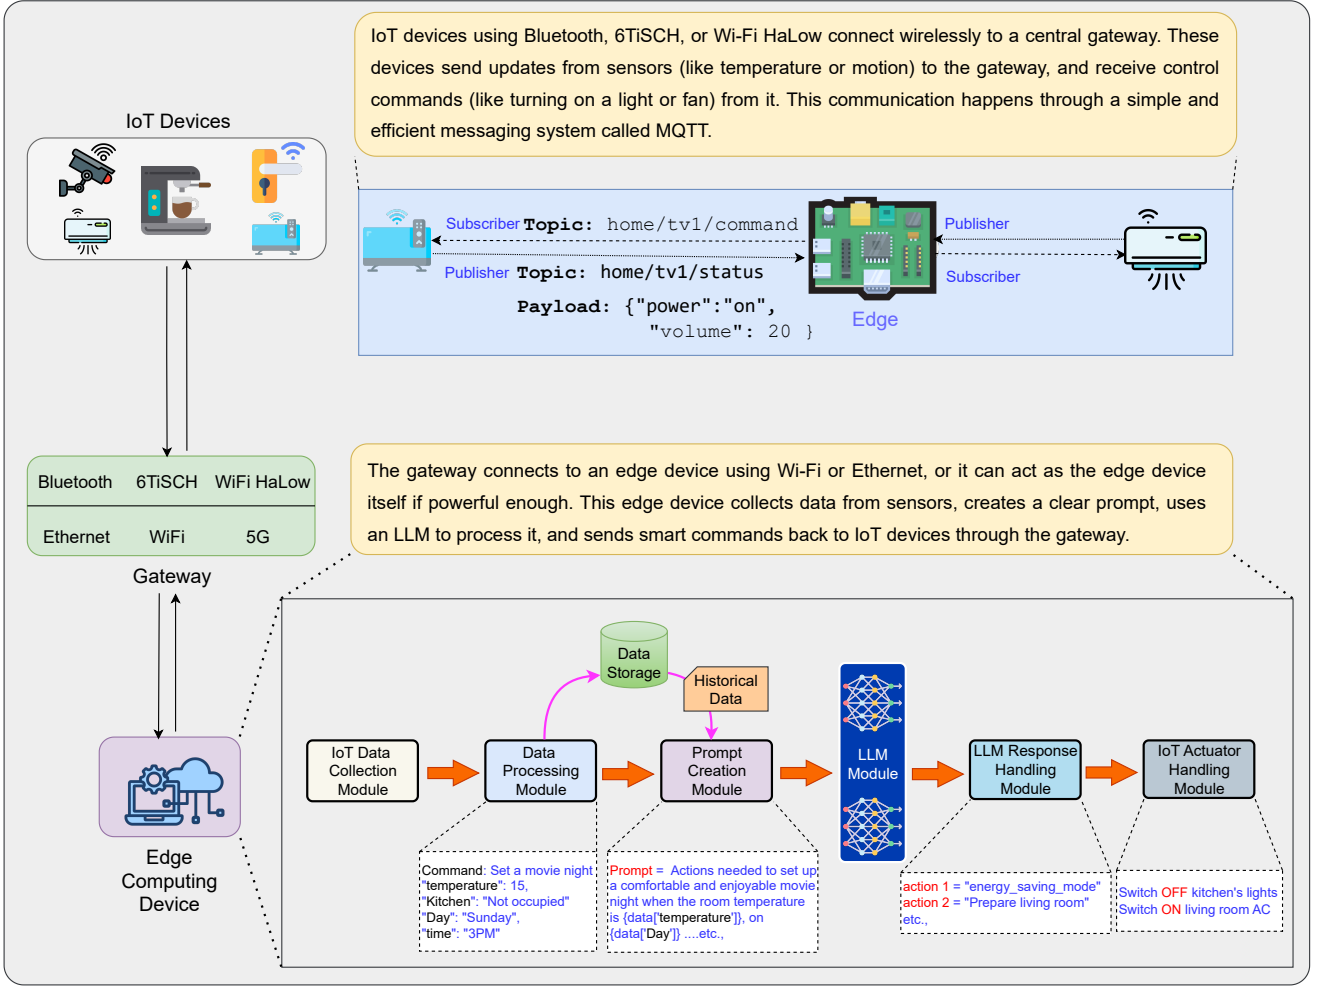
IoT devices using Bluetooth, 6TiSCH, or Wi-Fi HaLow connect wirelessly to a central gateway. These devices send updates from sensors (like temperature or motion) to the gateway, and receive control commands (like turning on a light or fan) from it. This communication happens through a simple and efficient messaging system called MQTT.

IoT Devices

Subscriber Topic: home/tv1/command

Publisher Topic: home/tv1/status

Payload: {"power":"on", "volume": 20 }

Publisher

Subscriber

Edge

Bluetooth 6TiSCH WiFi HaLow

Ethernet WiFi 5G

Gateway

The gateway connects to an edge device using Wi-Fi or Ethernet, or it can act as the edge device itself if powerful enough. This edge device collects data from sensors, creates a clear prompt, uses an LLM to process it, and sends smart commands back to IoT devices through the gateway.

Data Storage

Historical Data

IoT Data Collection Module

Data Processing Module

Prompt Creation Module

LLM Module

LLM Response Handling Module

IoT Actuator Handling Module

Edge Computing Device

Command: Set a movie night
"temperature": 15,
"Kitchen": "Not occupied"
"Day": "Sunday",
"time": "3PM"

Prompt = Actions needed to set up a comfortable and enjoyable movie night when the room temperature is {data['temperature']}, on {data['Day']} ....etc.,

action 1 = "energy_saving_mode"
action 2 = "Prepare living room"
etc.,

Switch OFF kitchen's lights
Switch ON living room AC